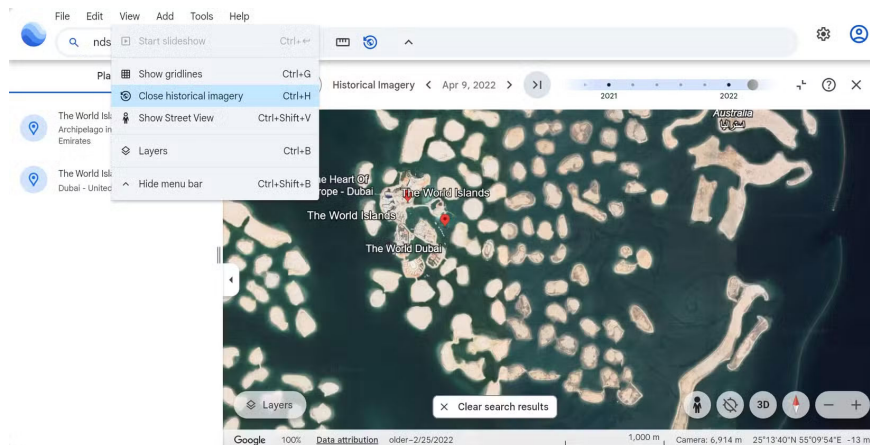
File Edit View Add Tools Help

nds

Start slideshow Ctrl+↵

Show gridlines Ctrl+G

Close historical imagery Ctrl+H

Show Street View Ctrl+Shift+V

Layers Ctrl+B

Hide menu bar Ctrl+Shift+B

Pla

The World Isl
Archipelago in
Emirates

The World Isl
Dubai - United

Historical Imagery < Apr 9, 2022 >

2021 2022

Australia

Heart Of
rope - Dubai

The World Islands

The World Islands

The World Dubai

Layers

Clear search results

3D

Google 100% Data attribution older–2/25/2022 1,000 m Camera: 6,914 m 25°13'40"N 55°09'54"E -13 m